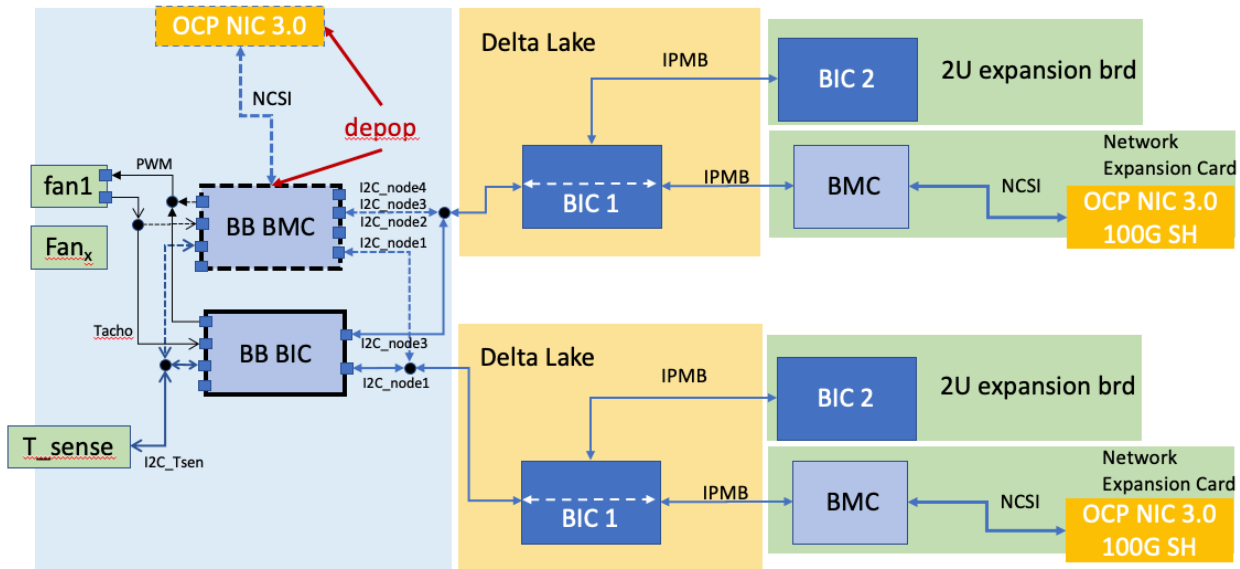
OCP NIC 3.0

NCSI

depop

PWM

fan1

Fan$_x$

BB BMC

I2C_node4
I2C_node3
I2C_node2
I2C_node1

Tacho

BB BIC

I2C_node3
I2C_node1

T_sense

I2C_Tsen

Delta Lake

IPMB

BIC 2

2U expansion brd

BIC 1

IPMB

BMC

Network Expansion Card

NCSI

OCP NIC 3.0
100G SH

Delta Lake

IPMB

BIC 2

2U expansion brd

BIC 1

IPMB

BMC

Network Expansion Card

NCSI

OCP NIC 3.0
100G SH